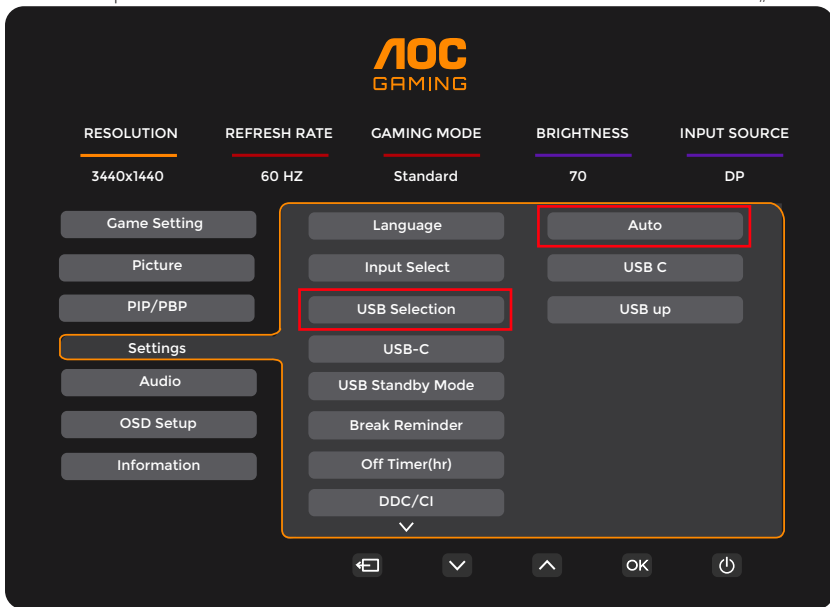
AOC
GAMING

| RESOLUTION | REFRESH RATE | GAMING MODE | BRIGHTNESS | INPUT SOURCE |
|---|---|---|---|---|
| 3440x1440 | 60 HZ | Standard | 70 | DP |

Game Setting
Picture
PIP/PBP
Settings
Audio
OSD Setup
Information

Language
Input Select
USB Selection
USB-C
USB Standby Mode
Break Reminder
Off Timer(hr)
DDC/CI

Auto
USB C
USB up

OK